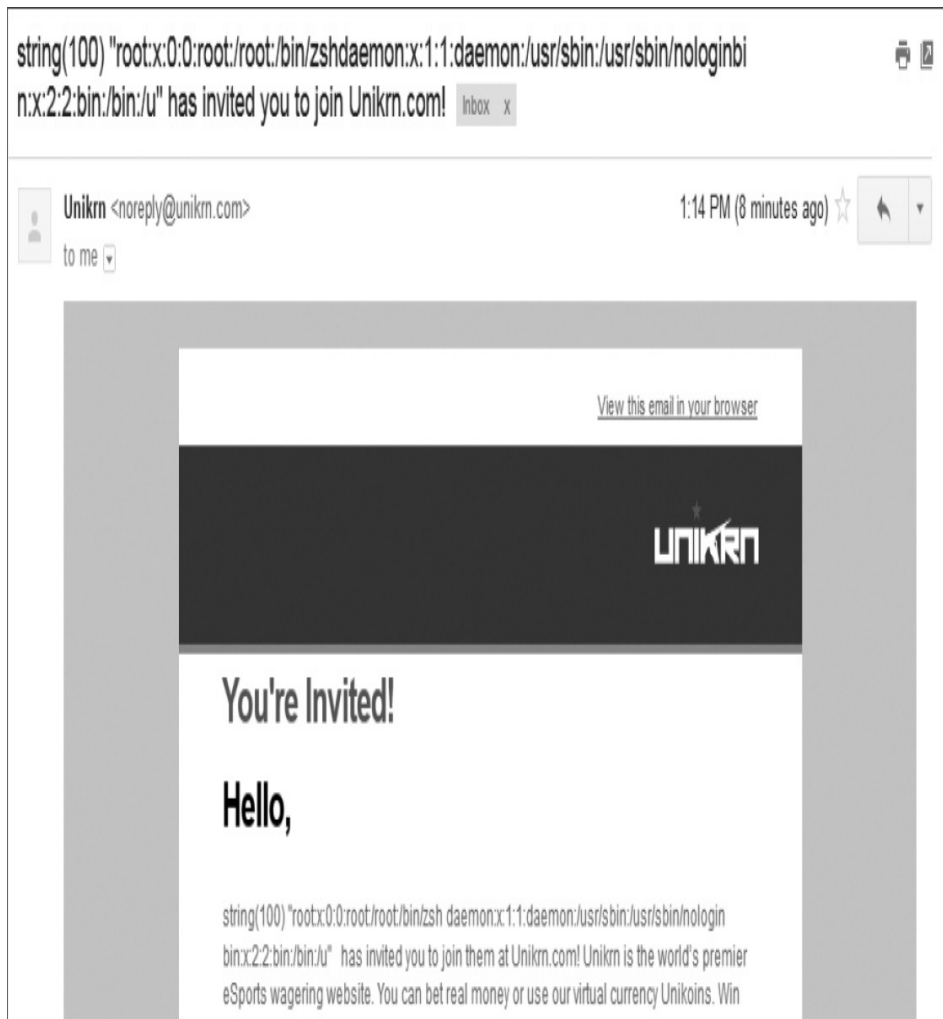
string(100) "root:x:0:0:root:/root:/bin/zshdaemon:x:1:1:daemon:/usr/sbin:/usr/sbin/nologinbin:x:2:2:bin:/bin:/u" has invited you to join Unikrn.com! Inbox x

Unikrn <noreply@unikrn.com>
to me

1:14 PM (8 minutes ago)

View this email in your browser

UNIKRN

You're Invited!

Hello,

string(100) "root:x:0:0:root:/root:/bin/zsh daemon:x:1:1:daemon:/usr/sbin:/usr/sbin/nologin bin:x:2:2:bin:/bin:/u" has invited you to join them at Unikrn.com! Unikrn is the world's premier eSports wagering website. You can bet real money or use our virtual currency Unikoins. Win